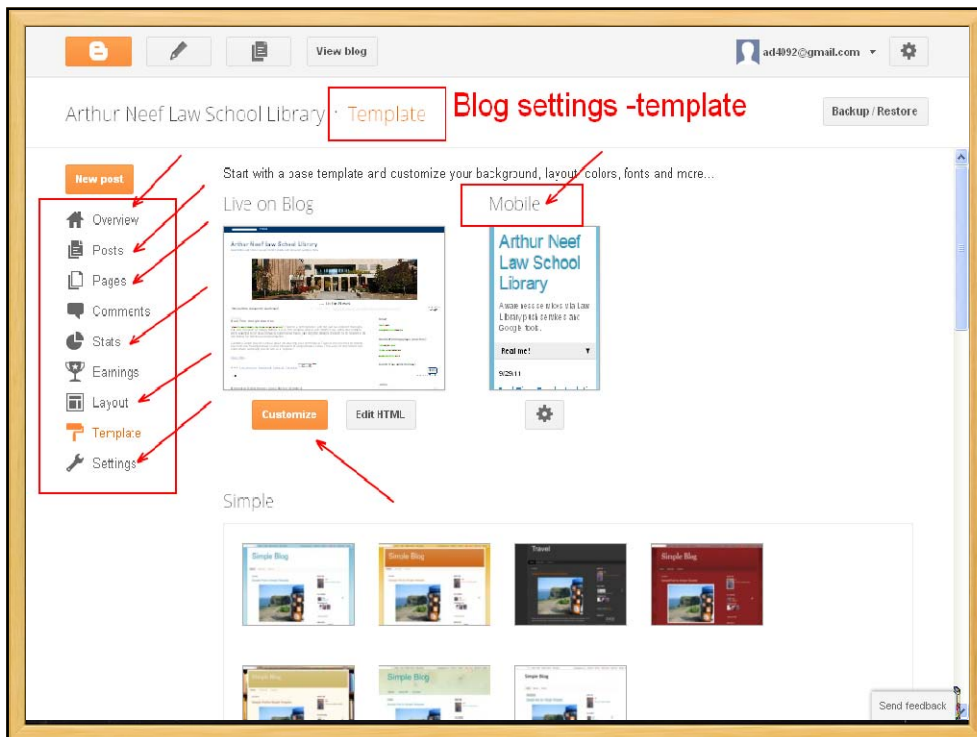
View blog

ad4092@gmail.com

Arthur Neef Law School Library · Template

Blog settings -template

Backup / Restore

New post

Overview

Posts

Pages

Comments

Stats

Earnings

Layout

Template

Settings

Start with a base template and customize your background, layout, colors, fonts and more...

Live on Blog

Arthur Neef Law School Library

Customize

Edit HTML

Mobile

Arthur Neef Law School Library

Read more

9/29/11

Simple

Simple Blog

Simple Blog

Travel

Simple Blog

Simple Blog

Simple Blog

Simple Blog

Send feedback